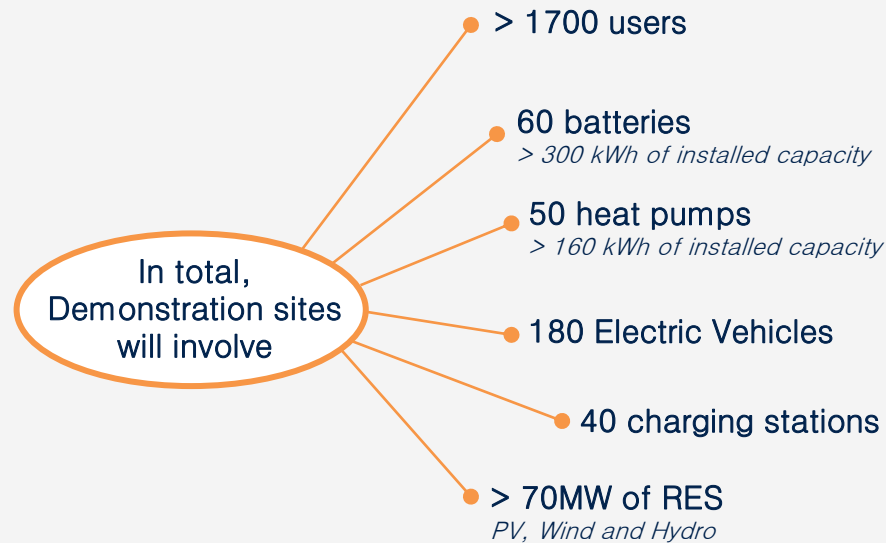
In total, Demonstration sites will involve

> 1700 users

60 batteries
> 300 kWh of installed capacity

50 heat pumps
> 160 kWh of installed capacity

180 Electric Vehicles

40 charging stations

> 70MW of RES
PV, Wind and Hydro